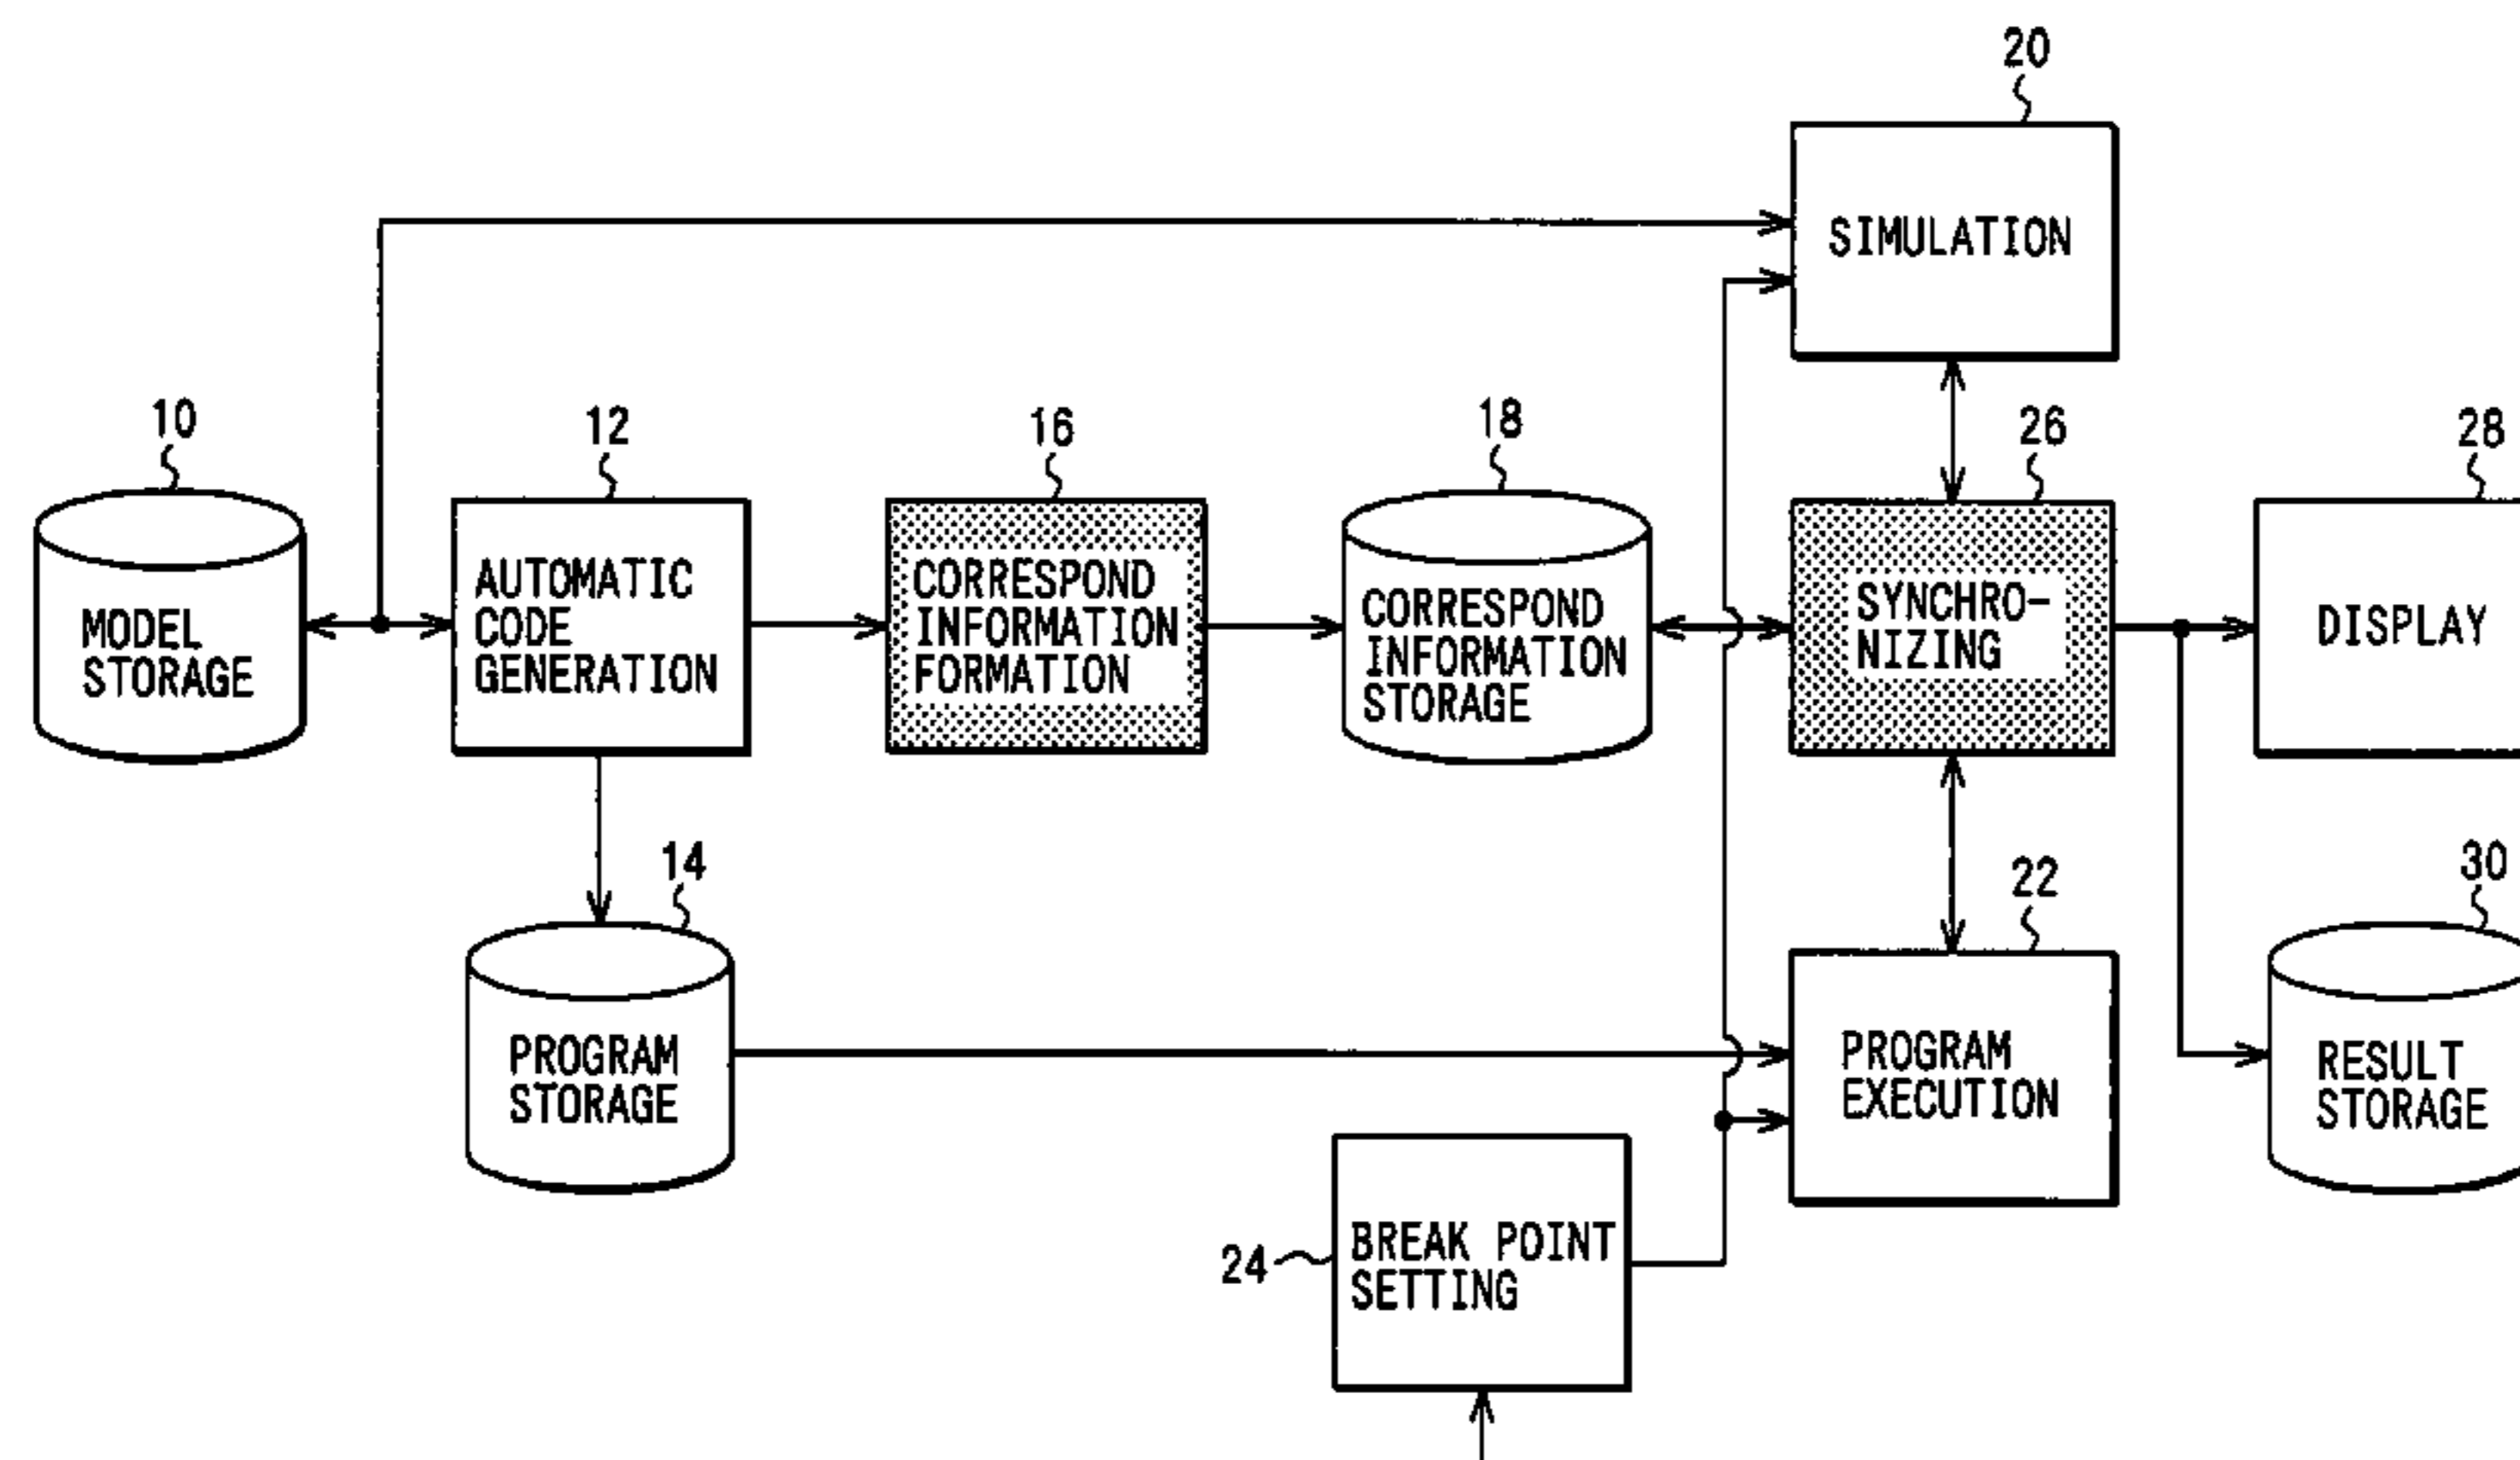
20
SIMULATION

10
MODEL STORAGE

12
AUTOMATIC CODE GENERATION

16
CORRESPOND INFORMATION FORMATION

18
CORRESPOND INFORMATION STORAGE

26
SYNCHRO-NIZING

28
DISPLAY

14
PROGRAM STORAGE

22
PROGRAM EXECUTION

30
RESULT STORAGE

24
BREAK POINT SETTING